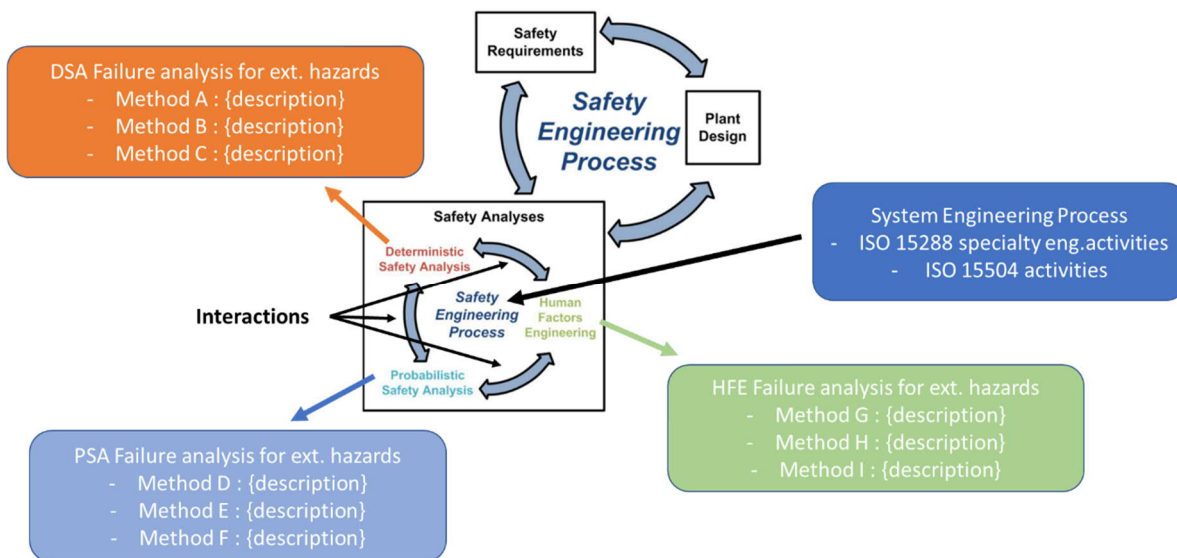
DSA Failure analysis for ext. hazards
- Method A : {description}
- Method B : {description}
- Method C : {description}

Safety Requirements

Safety Engineering Process

Plant Design

Safety Analyses

Deterministic Safety Analysis

Safety Engineering Process

Human Factors Engineering

Probabilistic Safety Analysis

Interactions

System Engineering Process
- ISO 15288 specialty eng.activities
- ISO 15504 activities

HFE Failure analysis for ext. hazards
- Method G : {description}
- Method H : {description}
- Method I : {description}

PSA Failure analysis for ext. hazards
- Method D : {description}
- Method E : {description}
- Method F : {description}